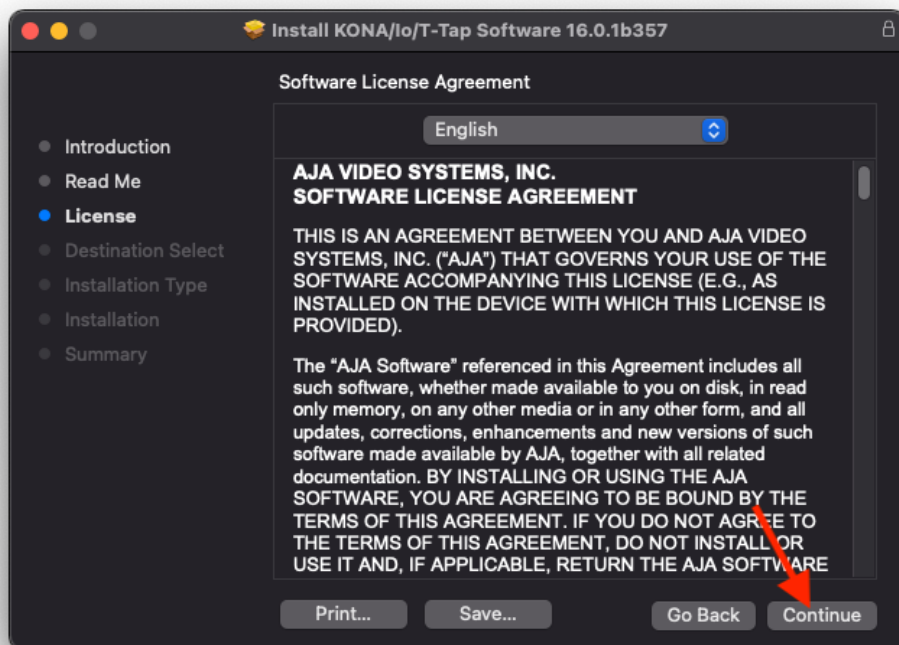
Install KONA/Io/T-Tap Software 16.0.1b357

Software License Agreement

Introduction
Read Me
License
Destination Select
Installation Type
Installation
Summary

English

AJA VIDEO SYSTEMS, INC.
SOFTWARE LICENSE AGREEMENT

THIS IS AN AGREEMENT BETWEEN YOU AND AJA VIDEO SYSTEMS, INC. ("AJA") THAT GOVERNS YOUR USE OF THE SOFTWARE ACCOMPANYING THIS LICENSE (E.G., AS INSTALLED ON THE DEVICE WITH WHICH THIS LICENSE IS PROVIDED).

The "AJA Software" referenced in this Agreement includes all such software, whether made available to you on disk, in read only memory, on any other media or in any other form, and all updates, corrections, enhancements and new versions of such software made available by AJA, together with all related documentation. BY INSTALLING OR USING THE AJA SOFTWARE, YOU ARE AGREEING TO BE BOUND BY THE TERMS OF THIS AGREEMENT. IF YOU DO NOT AGREE TO THE TERMS OF THIS AGREEMENT, DO NOT INSTALL OR USE IT AND, IF APPLICABLE, RETURN THE AJA SOFTWARE

Print...
Save...
Go Back
Continue